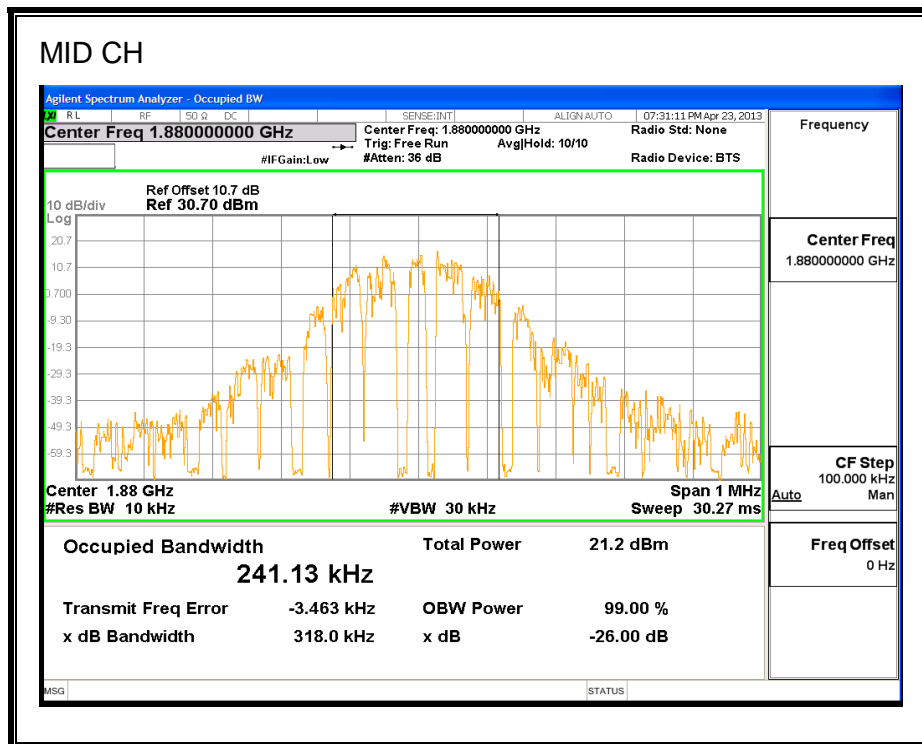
MID CH

Agilent Spectrum Analyzer - Occupied BW

RL RF 50 Ω DC SENSE:INT ALIGN AUTO 07:31:11 PM Apr 23, 2013

Center Freq 1.880000000 GHz

Center Freq: 1.880000000 GHz
Trig: Free Run Avg|Hold: 10/10
#Atten: 36 dB

#IFGain:Low

Radio Std: None

Radio Device: BTS

Frequency

Ref Offset 10.7 dB
10 dB/div Ref 30.70 dBm
Log

20.7
10.7
0.700
-9.30
-19.3
-29.3
-39.3
-49.3
-59.3

Center 1.88 GHz
#Res BW 10 kHz

#VBW 30 kHz

Span 1 MHz
Sweep 30.27 ms

Center Freq
1.880000000 GHz

CF Step
100.000 kHz
Auto Man

Freq Offset
0 Hz

Occupied Bandwidth

241.13 kHz

Total Power 21.2 dBm

Transmit Freq Error -3.463 kHz

OBW Power 99.00 %

x dB Bandwidth 318.0 kHz

x dB -26.00 dB

MSG

STATUS